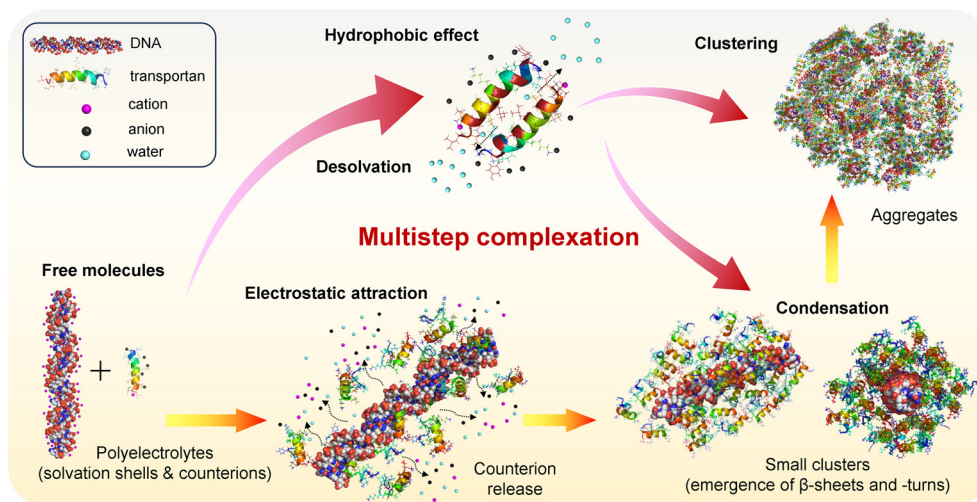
DNA
transportan
cation
anion
water

Hydrophobic effect

Desolvation

Clustering

Aggregates

Multistep complexation

Free molecules

+

Electrostatic attraction

Condensation

Polyelectrolytes
(solvation shells & counterions)

Counterion release

Small clusters
(emergence of β-sheets and -turns)